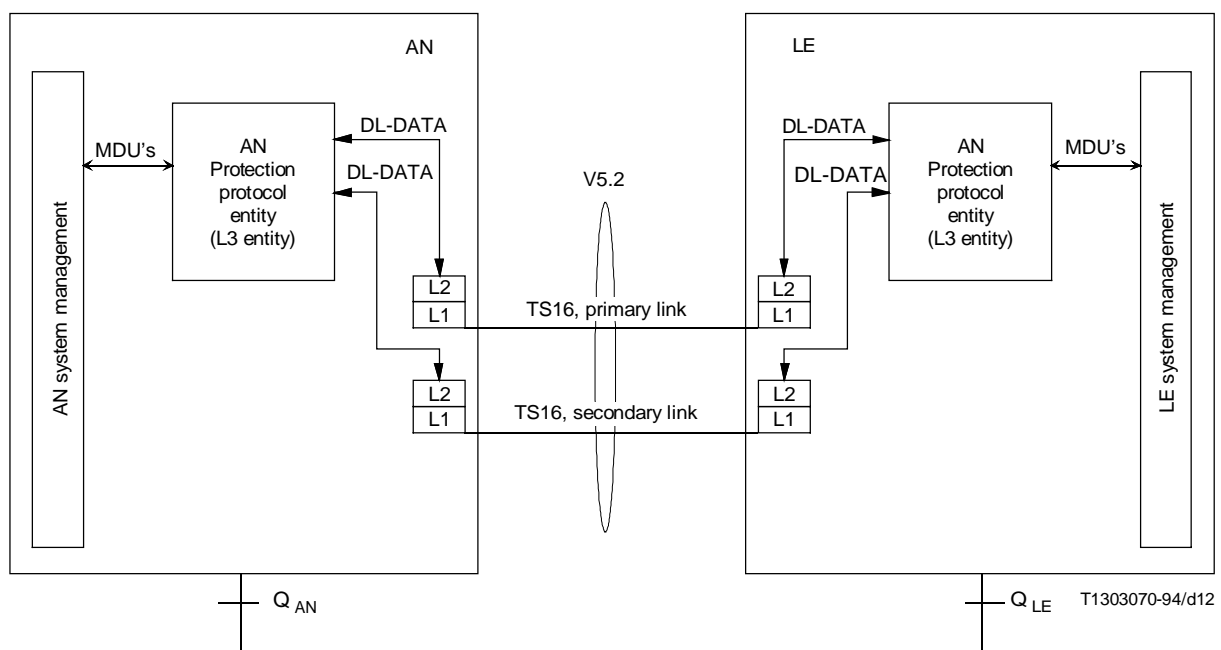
AN

AN system management

MDU's

AN Protection protocol entity (L3 entity)

DL-DATA

DL-DATA

V5.2

L2
L1

TS16, primary link

L2
L1

TS16, secondary link

LE

DL-DATA

DL-DATA

AN Protection protocol entity (L3 entity)

MDU's

LE system management

L2
L1

L2
L1

$Q_{AN}$

$Q_{LE}$

T1303070-94/d12